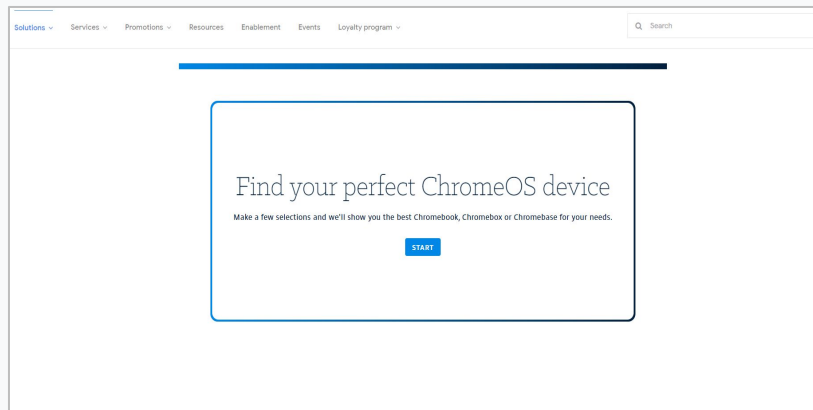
Solutions ⌄ Services ⌄ Promotions ⌄ Resources Enablement Events Loyalty program ⌄

Search

Find your perfect ChromeOS device

Make a few selections and we'll show you the best Chromebook, Chromebox or Chromebase for your needs.

START